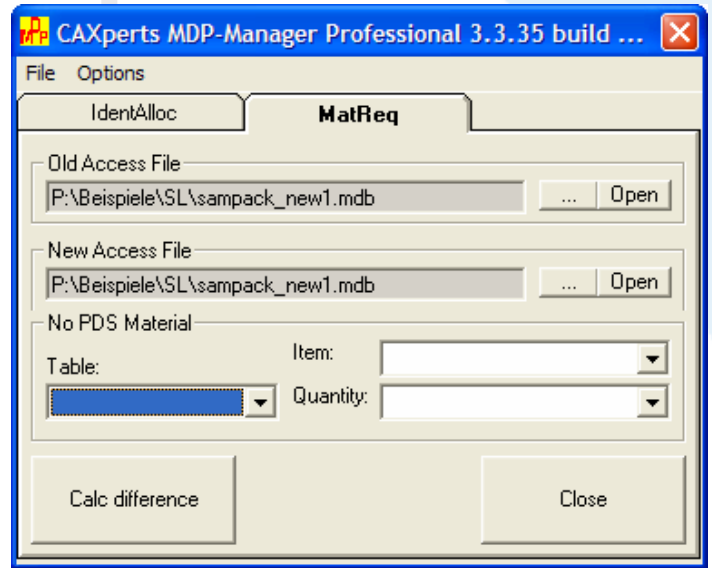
CAXperts MDP-Manager Professional 3.3.35 build ...

File Options

IdentAlloc MatReq

Old Access File

P:\Beispiele\SL\sampack_new1.mdb

... Open

New Access File

P:\Beispiele\SL\sampack_new1.mdb

... Open

No PDS Material

Table:

Item:

Quantity:

Calc difference

Close